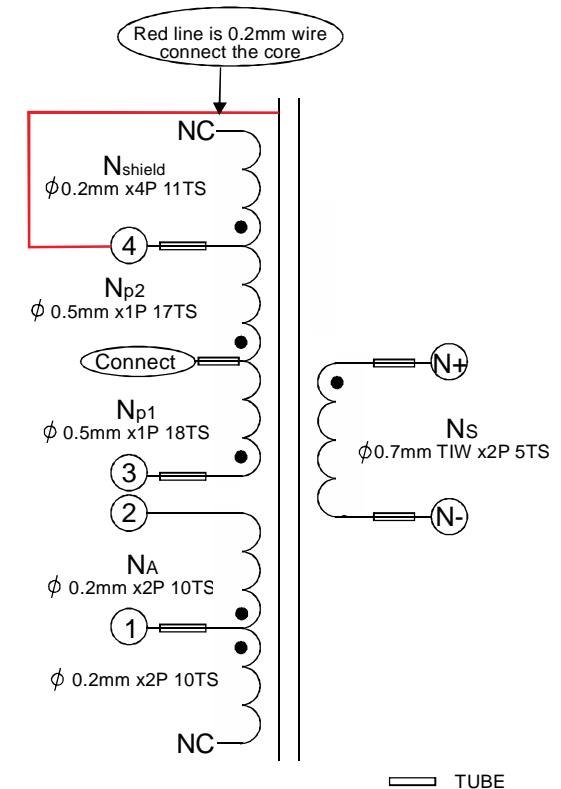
Red line is 0.2mm wire connect the core

NC

$N_{shield}$
$\phi$0.2mm x4P 11TS

4

$N_{p2}$
$\phi$ 0.5mm x1P 17TS

Connect

$N_{p1}$
$\phi$ 0.5mm x1P 18TS

3

2

$N_A$
$\phi$ 0.2mm x2P 10TS

1

$\phi$ 0.2mm x2P 10TS

NC

N+

$N_S$
$\phi$0.7mm TIW x2P 5TS

N-

TUBE